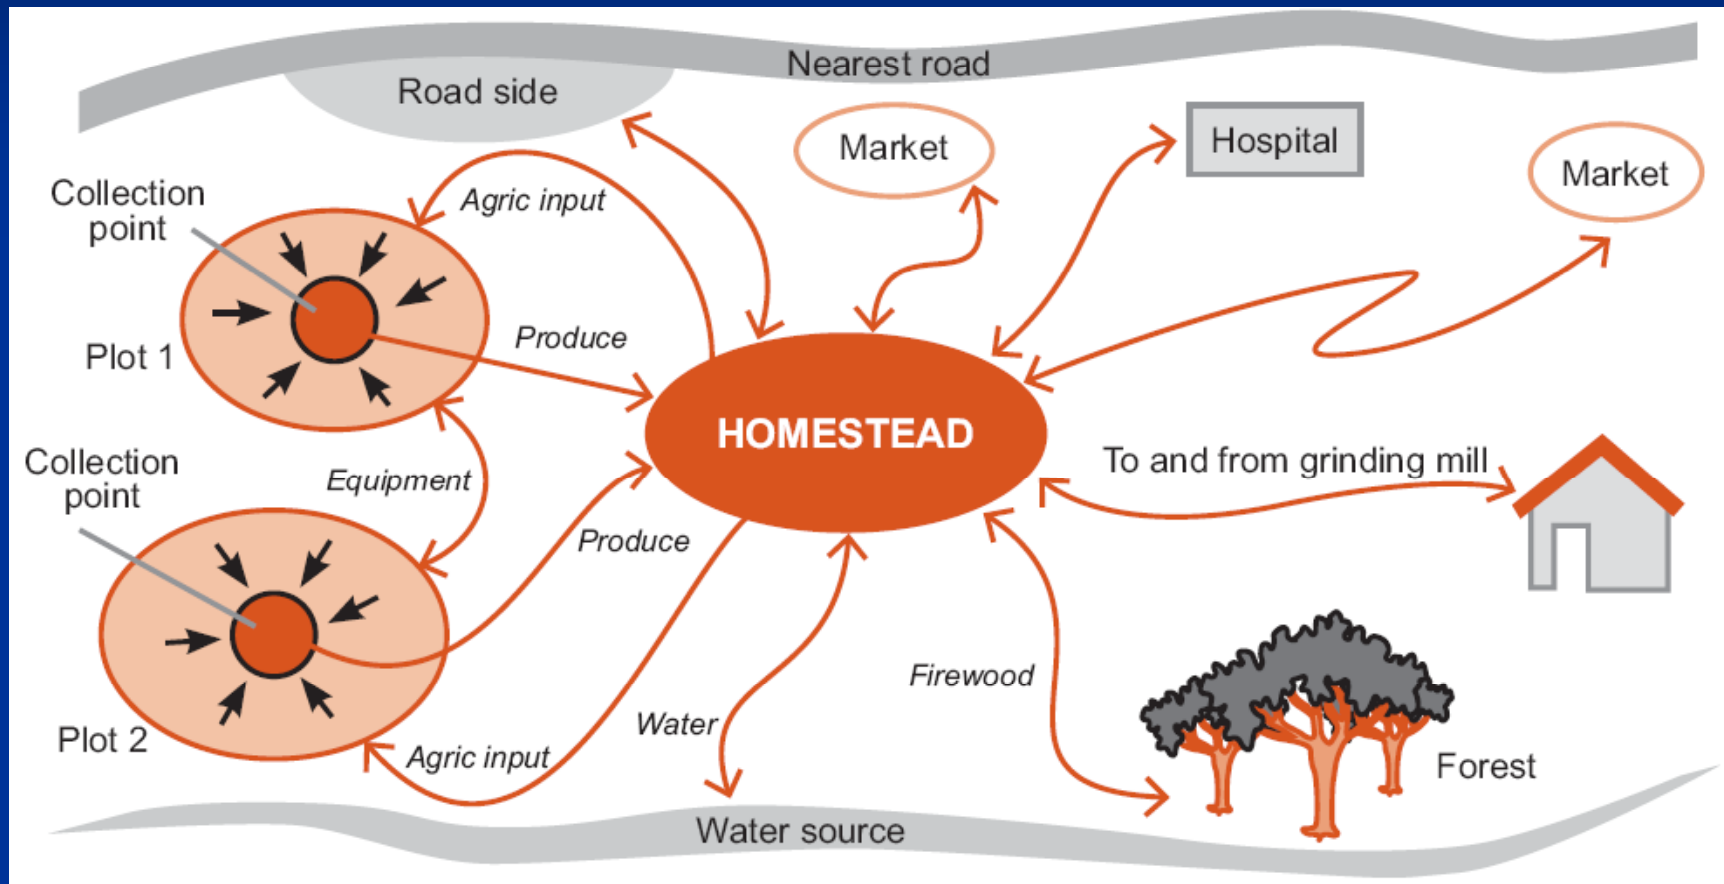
Nearest road
Road side
Market
Hospital
Market
Collection point
Agric input
Plot 1
Produce
HOMESTEAD
Collection point
Equipment
To and from grinding mill
Produce
Firewood
Water
Plot 2
Agric input
Forest
Water source